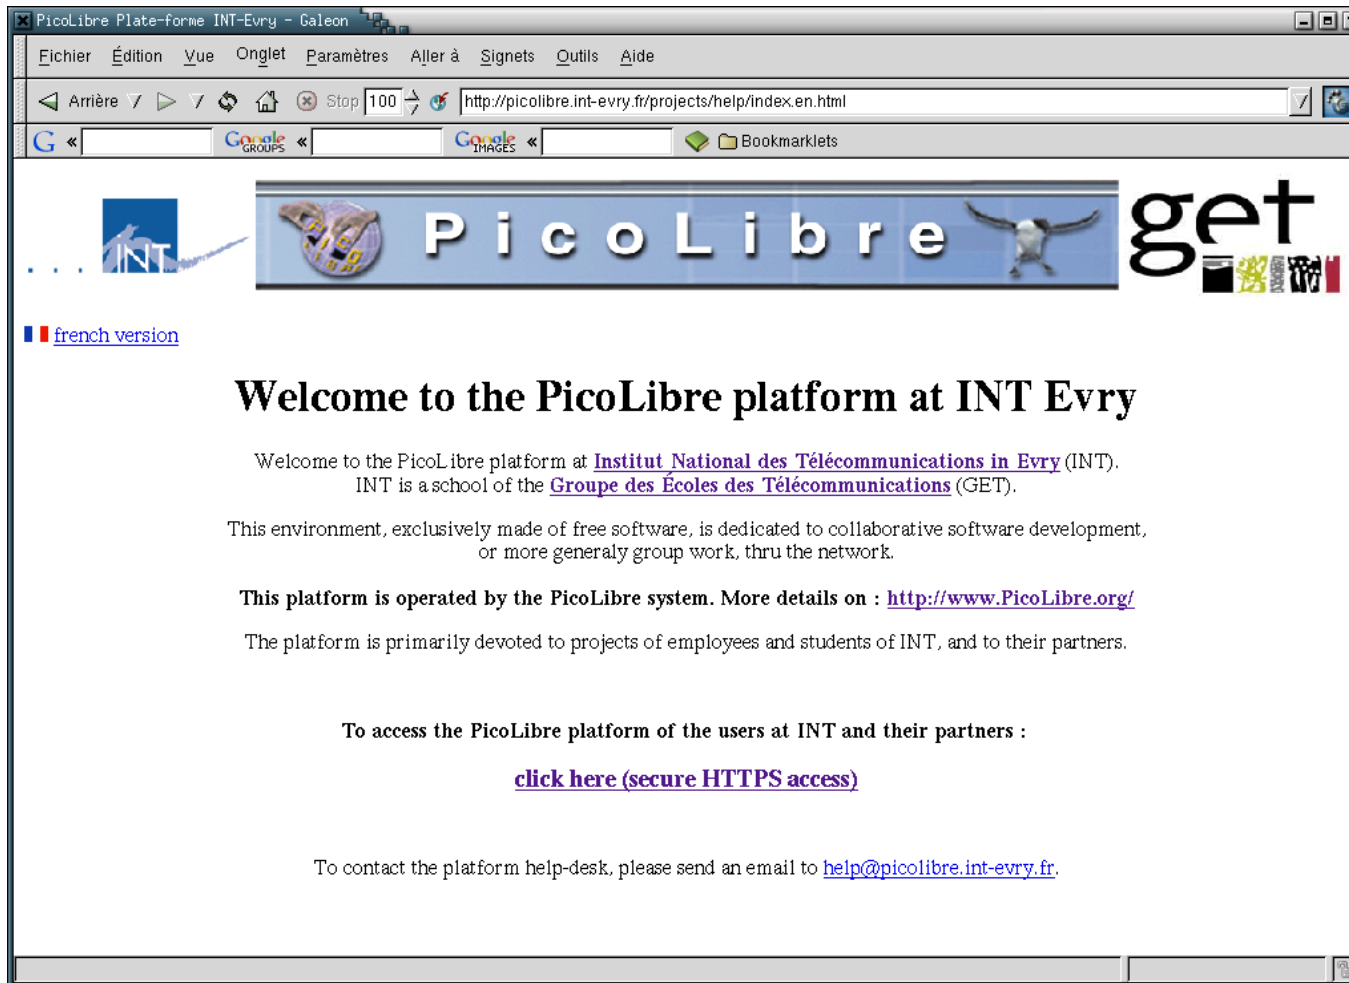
PicoLibre Plate-forme INT-Evry - Galeon

Fichier Édition Vue Onglet Paramètres Aller à Signets Outils Aide

Arrière Stop 100 http://picolibre.int-evry.fr/projects/help/index.en.html

G « Google GROUPS « Google IMAGES « Bookmarklets

INT

PicoLibre

get

french version

Welcome to the PicoLibre platform at INT Evry

Welcome to the PicoLibre platform at Institut National des Télécommunications in Evry (INT). INT is a school of the Groupe des Écoles des Télécommunications (GET).

This environment, exclusively made of free software, is dedicated to collaborative software development, or more generaly group work, thru the network.

This platform is operated by the PicoLibre system. More details on : http://www.PicoLibre.org/

The platform is primarily devoted to projects of employees and students of INT, and to their partners.

To access the PicoLibre platform of the users at INT and their partners :

click here (secure HTTPS access)

To contact the platform help-desk, please send an email to help@picolibre.int-evry.fr.